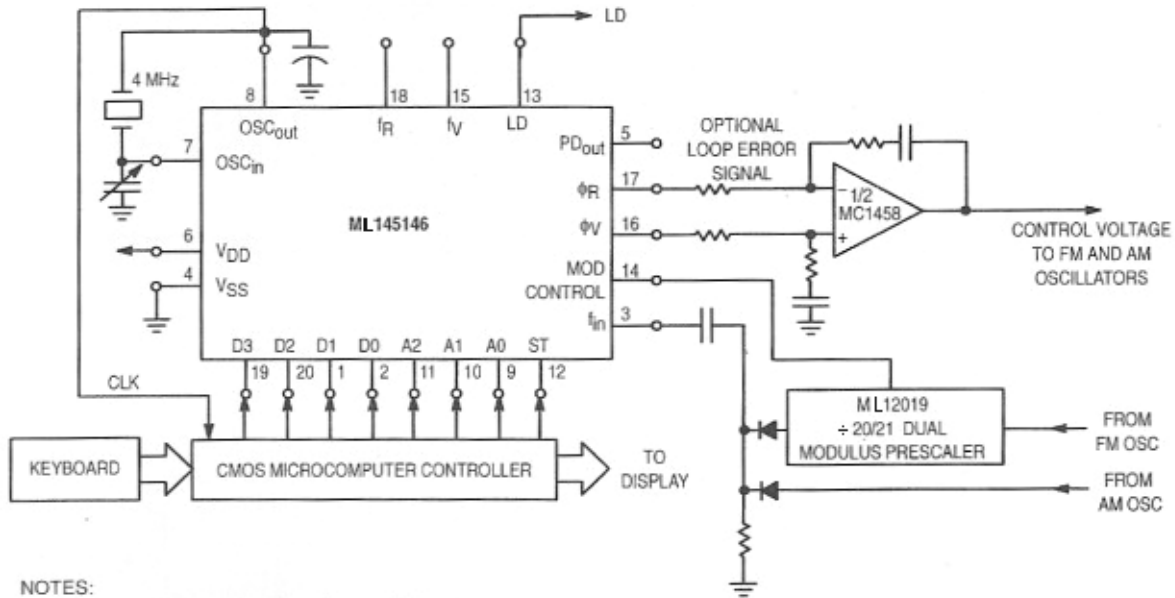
LD

4 MHz

8 $OSC_{out}$

18 $f_R$

15 $f_V$

13 LD

7 $OSC_{in}$

5 $PD_{out}$

OPTIONAL LOOP ERROR SIGNAL

17 $\phi R$

16 $\phi V$

ML145146

6 $V_{DD}$

4 $V_{SS}$

MOD CONTROL 14

$f_{in}$ 3

1/2 MC1458

CONTROL VOLTAGE TO FM AND AM OSCILLATORS

D3 D2 D1 D0 A2 A1 A0 ST

19 20 1 2 11 10 9 12

CLK

ML12019 ÷ 20/21 DUAL MODULUS PRESCALER

FROM FM OSC

KEYBOARD

CMOS MICROCOMPUTER CONTROLLER

TO DISPLAY

FROM AM OSC

NOTES: